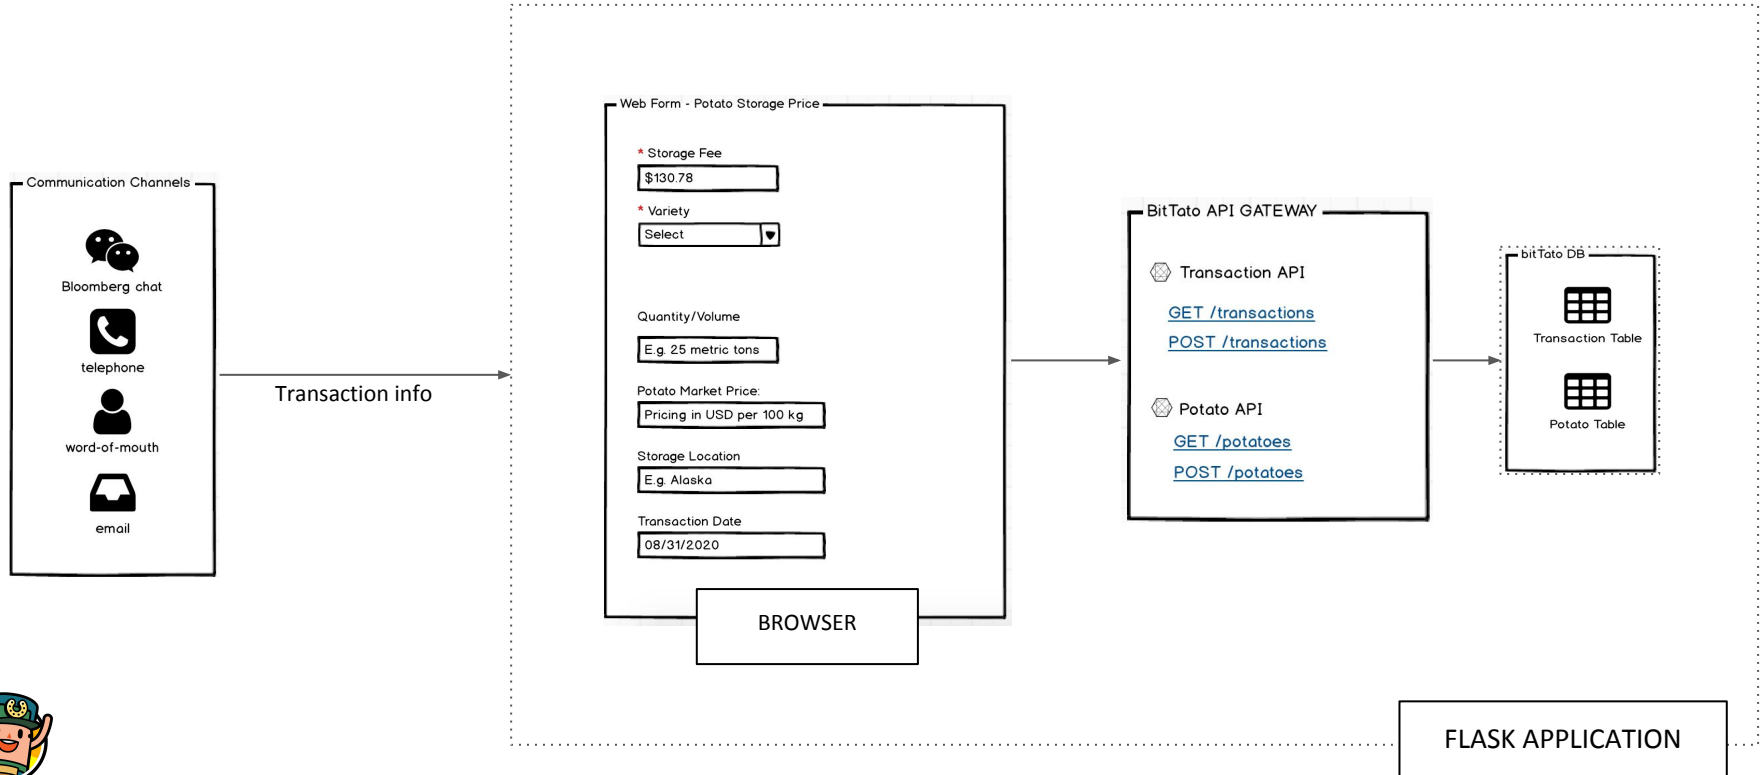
Communication Channels

Bloomberg chat

telephone

word-of-mouth

email

Transaction info

Web Form - Potato Storage Price

* Storage Fee

$130.78

* Variety

Select

Quantity/Volume

E.g. 25 metric tons

Potato Market Price:

Pricing in USD per 100 kg

Storage Location

E.g. Alaska

Transaction Date

08/31/2020

BROWSER

BitTato API GATEWAY

Transaction API

GET /transactions

POST /transactions

Potato API

GET /potatoes

POST /potatoes

bitTato DB

Transaction Table

Potato Table

FLASK APPLICATION